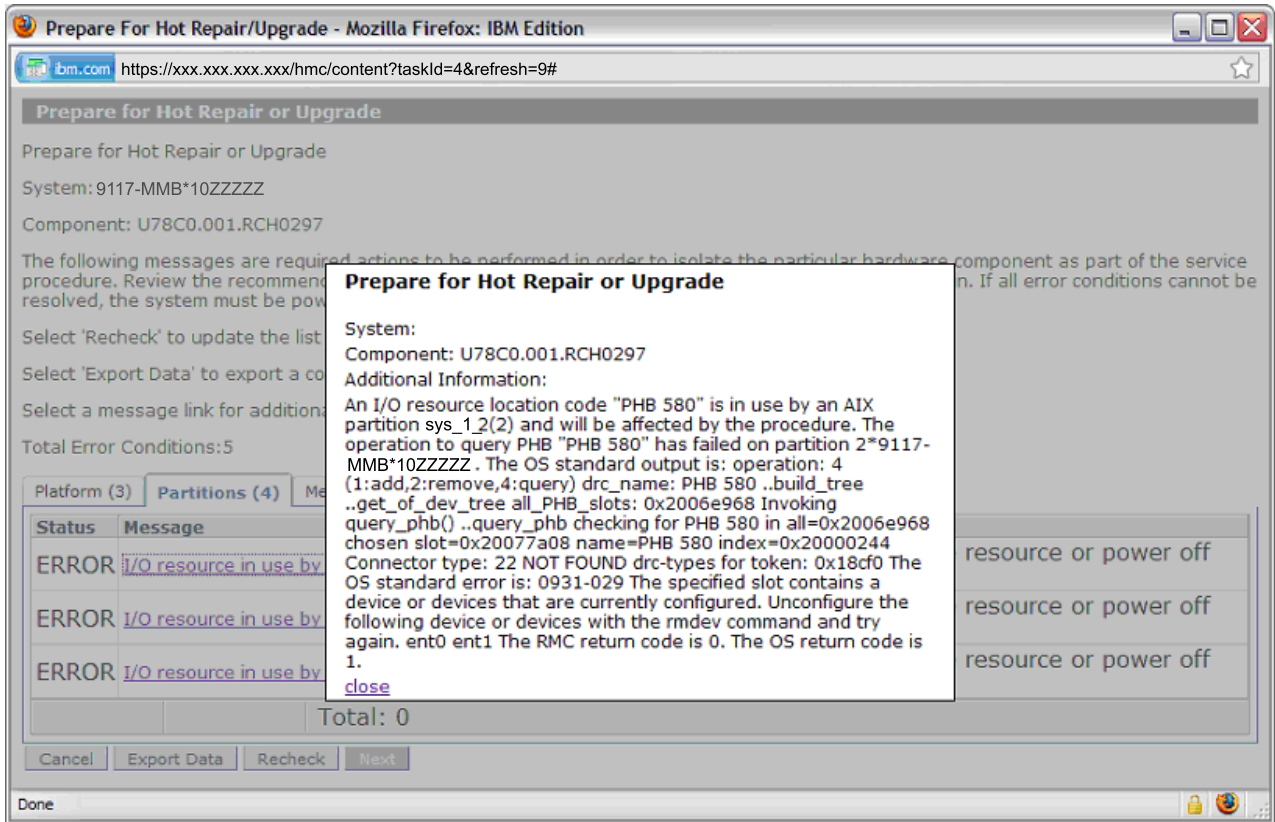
Prepare For Hot Repair/Upgrade - Mozilla Firefox: IBM Edition

ibm.com https://xxx.xxx.xxx.xxx/hmc/content?taskId=4&refresh=9#

Prepare for Hot Repair or Upgrade

Prepare for Hot Repair or Upgrade

System: 9117-MMB*10ZZZZZ

Component: U78C0.001.RCH0297

The following messages are required actions to be performed in order to isolate the particular hardware component as part of the service procedure. Review the recommen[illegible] n. If all error conditions cannot be resolved, the system must be pow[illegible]

Select 'Recheck' to update the list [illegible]

Select 'Export Data' to export a co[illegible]

Select a message link for additiona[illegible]

Total Error Conditions:5

Platform (3) | Partitions (4) | Me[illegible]

| Status | Message | |
|---|---|---|
| ERROR | I/O resource in use by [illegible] | resource or power off |
| ERROR | I/O resource in use by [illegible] | resource or power off |
| ERROR | I/O resource in use by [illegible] | resource or power off |
| | | Total: 0 |

Cancel | Export Data | Recheck | Next

Done

Prepare for Hot Repair or Upgrade

System:

Component: U78C0.001.RCH0297

Additional Information:

An I/O resource location code "PHB 580" is in use by an AIX partition sys_1_2(2) and will be affected by the procedure. The operation to query PHB "PHB 580" has failed on partition 2*9117-MMB*10ZZZZZ . The OS standard output is: operation: 4 (1:add,2:remove,4:query) drc_name: PHB 580 ..build_tree ..get_of_dev_tree all_PHB_slots: 0x2006e968 Invoking query_phb() ..query_phb checking for PHB 580 in all=0x2006e968 chosen slot=0x20077a08 name=PHB 580 index=0x20000244 Connector type: 22 NOT FOUND drc-types for token: 0x18cf0 The OS standard error is: 0931-029 The specified slot contains a device or devices that are currently configured. Unconfigure the following device or devices with the rmdev command and try again. ent0 ent1 The RMC return code is 0. The OS return code is 1.

close